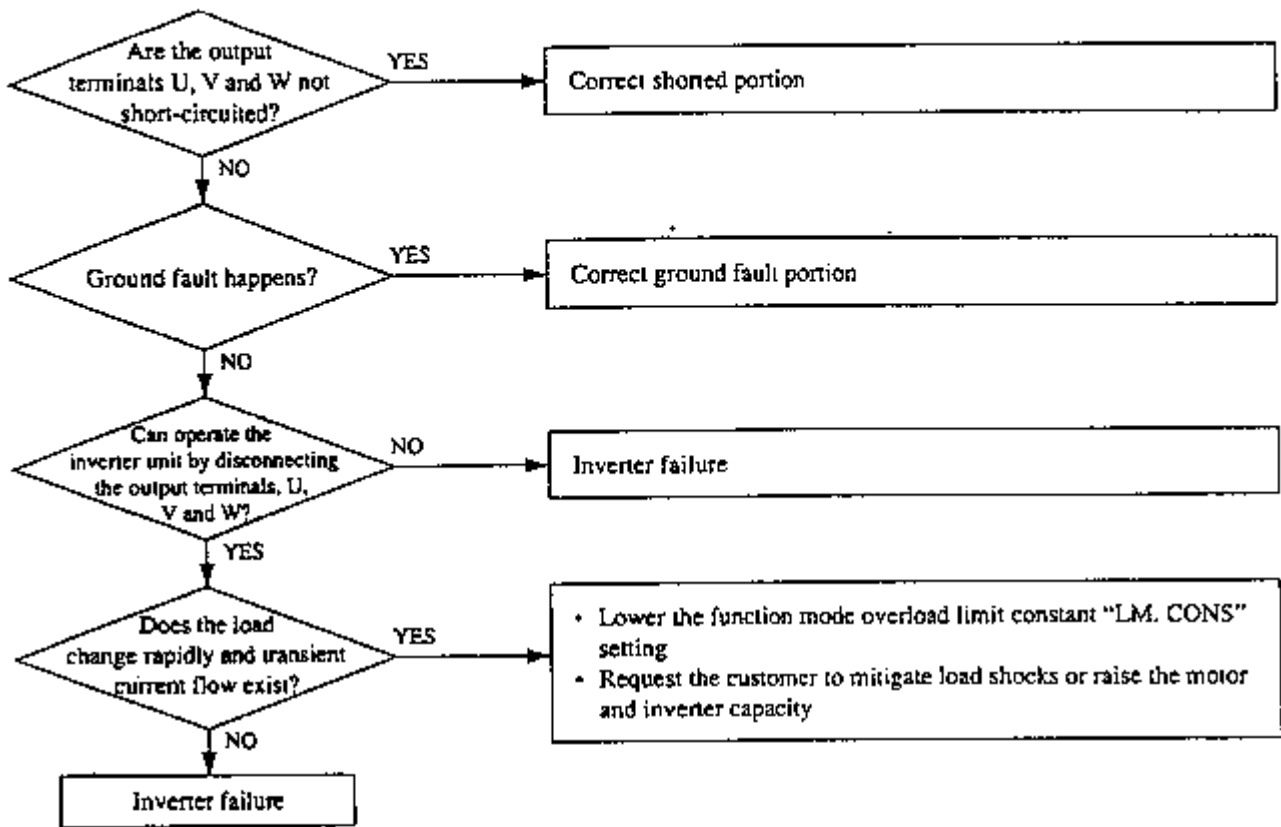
Are the output terminals U, V and W not short-circuited?

YES

Correct shorted portion

NO

Ground fault happens?

YES

Correct ground fault portion

NO

Can operate the inverter unit by disconnecting the output terminals, U, V and W?

NO

Inverter failure

YES

Does the load change rapidly and transient current flow exist?

YES

• Lower the function mode overload limit constant "LM. CONS" setting
• Request the customer to mitigate load shocks or raise the motor and inverter capacity

NO

Inverter failure